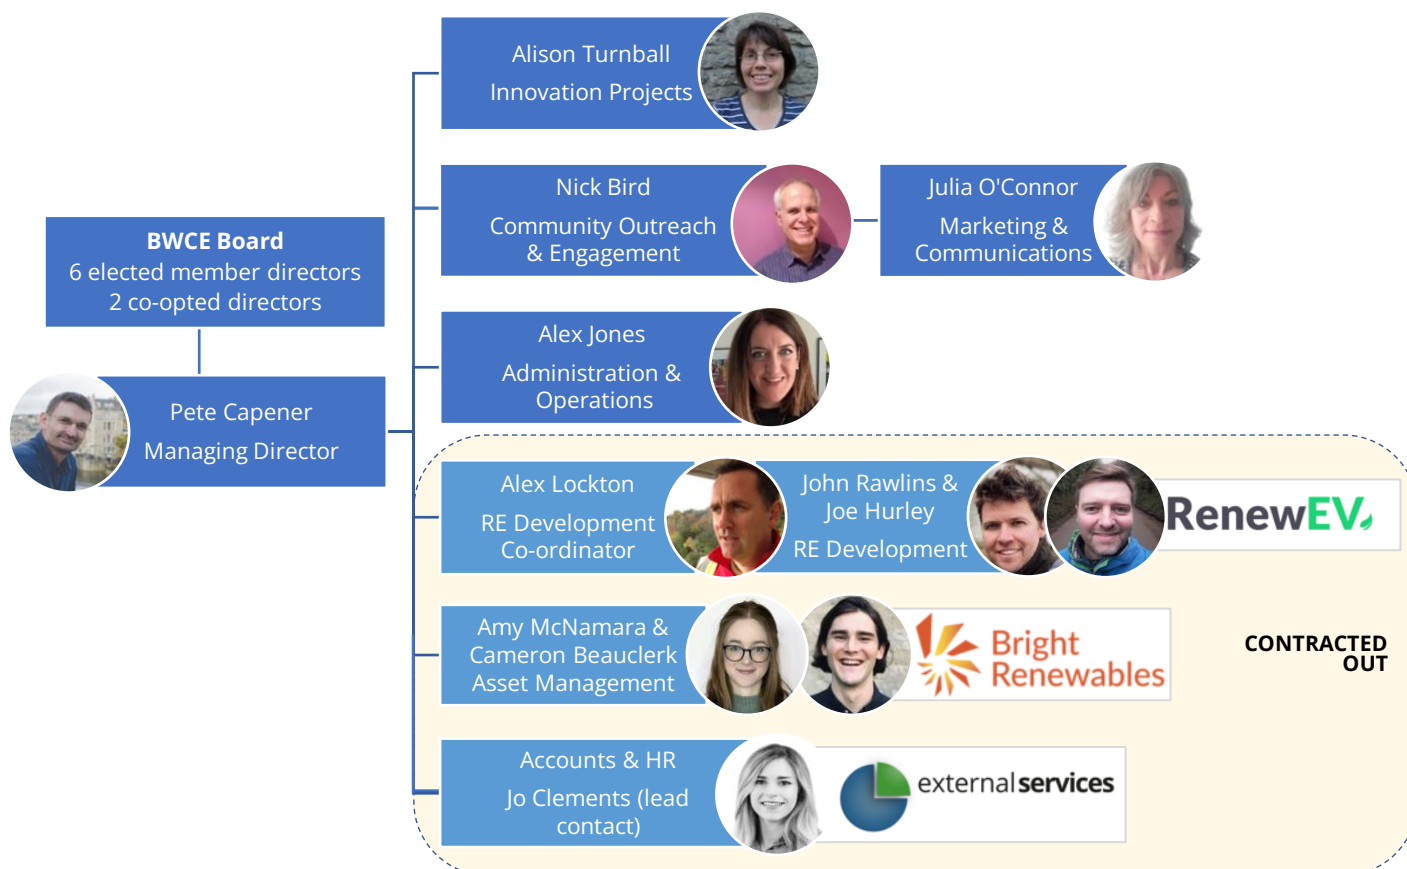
BWCE Board
6 elected member directors
2 co-opted directors

Pete Capener
Managing Director

Alison Turnball
Innovation Projects

Nick Bird
Community Outreach & Engagement

Julia O'Connor
Marketing & Communications

Alex Jones
Administration & Operations

Alex Lockton
RE Development Co-ordinator

John Rawlins & Joe Hurley
RE Development

RenewEV

Amy McNamara & Cameron Beauclerk
Asset Management

Bright Renewables

CONTRACTED OUT

Accounts & HR
Jo Clements (lead contact)

externalservices